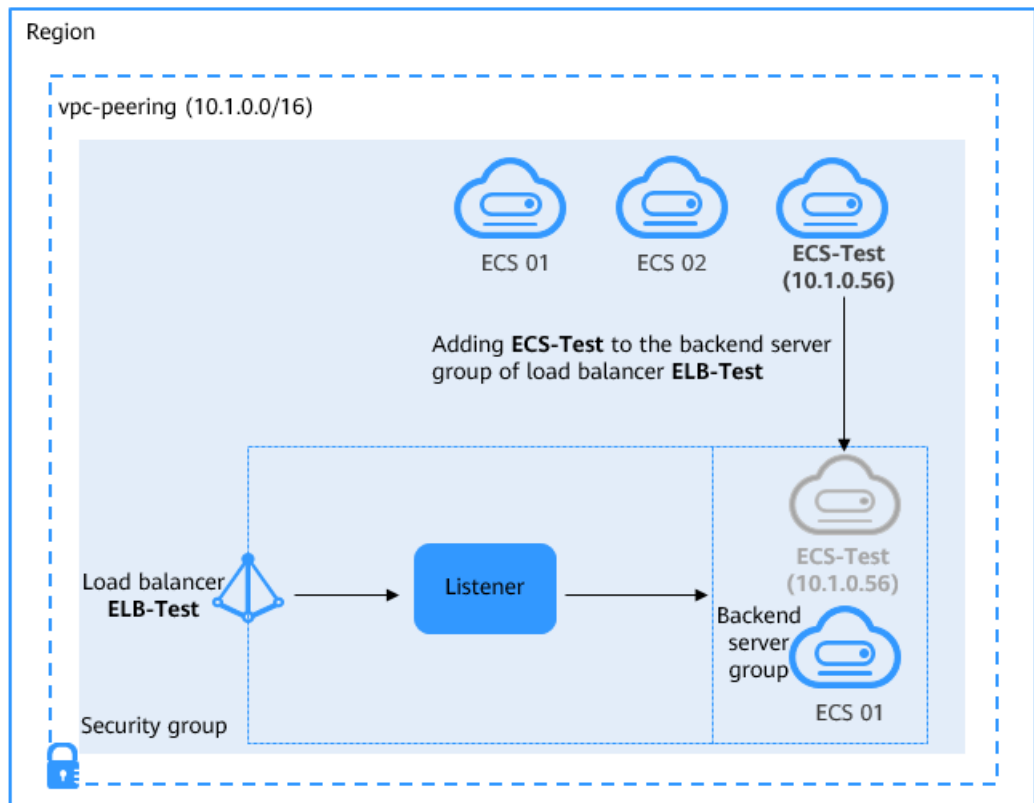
Region

vpc-peering (10.1.0.0/16)

ECS 01

ECS 02

ECS-Test (10.1.0.56)

Adding ECS-Test to the backend server group of load balancer ELB-Test

ECS-Test (10.1.0.56)

Load balancer ELB-Test

Listener

Backend server group

ECS 01

Security group